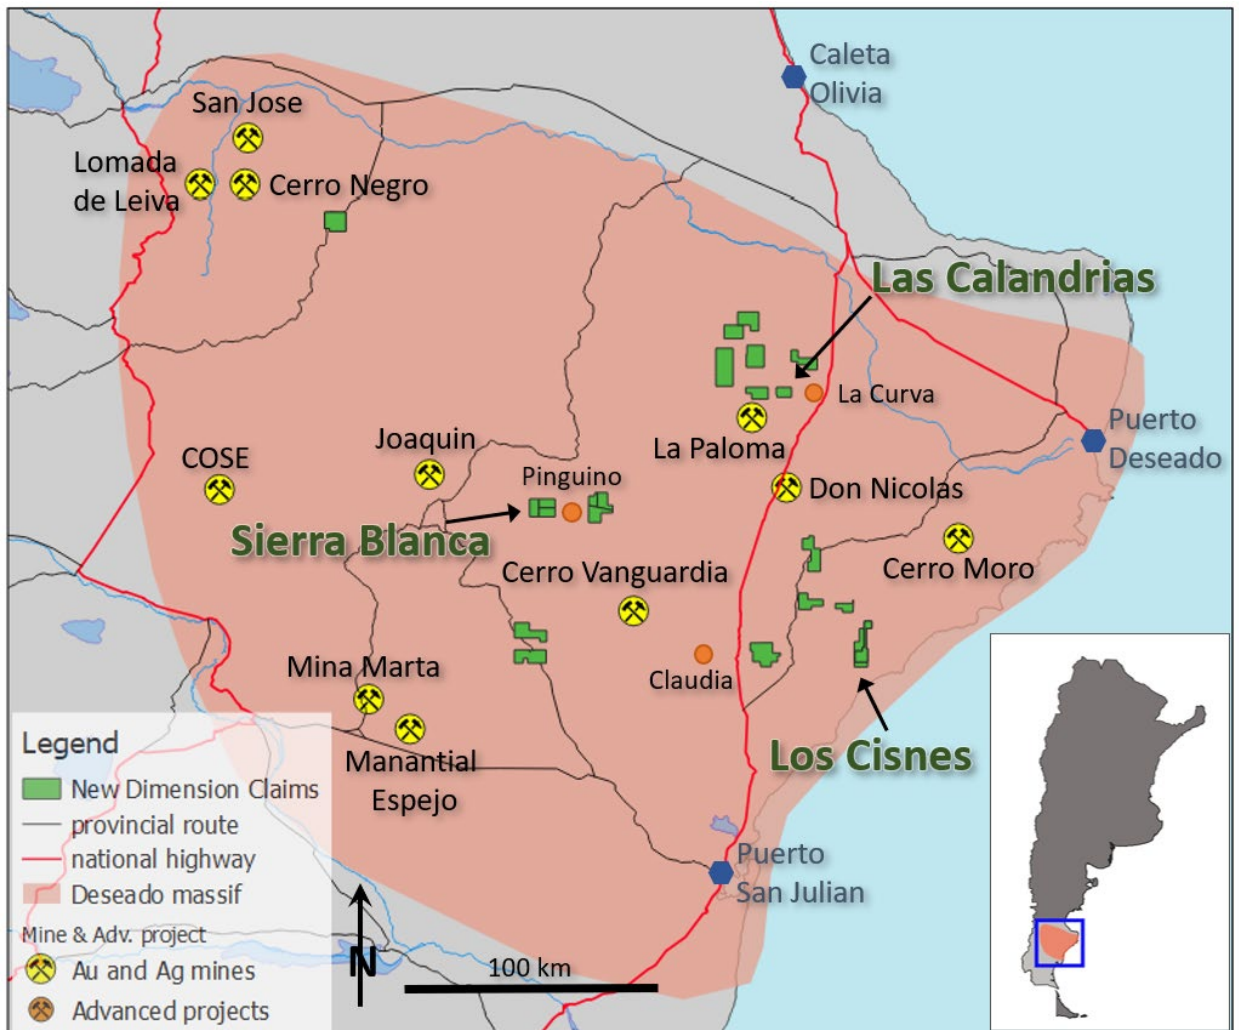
Caleta Olivia

San Jose

Lomada de Leiva

Cerro Negro

Las Calandrias

La Curva

La Paloma

Puerto Deseado

COSE

Joaquin

Pinguino

Don Nicolas

Sierra Blanca

Cerro Vanguardia

Cerro Moro

Mina Marta

Claudia

Manantial Espejo

Los Cisnes

Puerto San Julian

Legend
New Dimension Claims
provincial route
national highway
Deseado massif
Mine & Adv. project
Au and Ag mines
Advanced projects

N

100 km